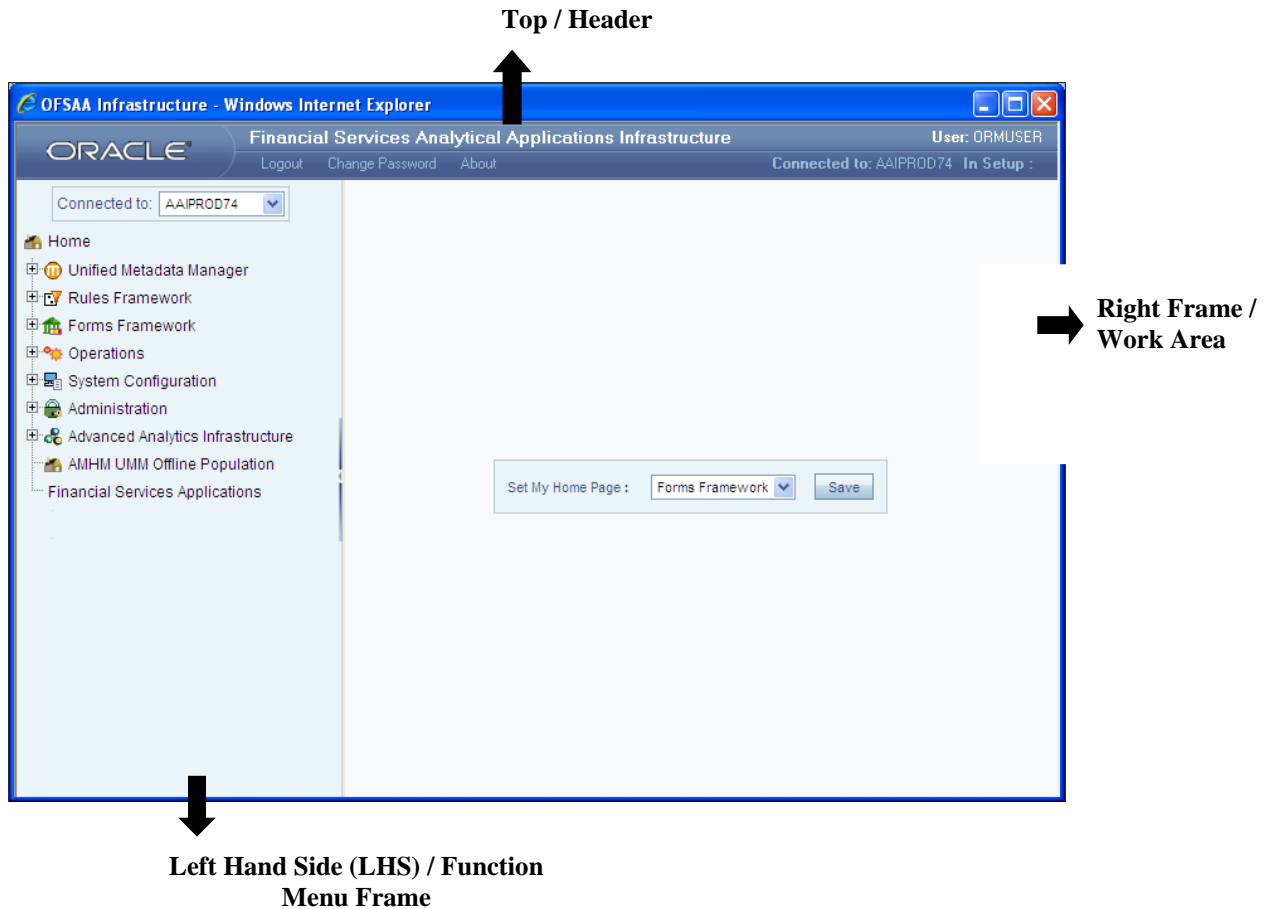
Top / Header

OFSAA Infrastructure - Windows Internet Explorer

ORACLE

Financial Services Analytical Applications Infrastructure

User: ORMUSER

Logout Change Password About

Connected to: AAIPROD74 In Setup :

Connected to: AAIPROD74

Home
Unified Metadata Manager
Rules Framework
Forms Framework
Operations
System Configuration
Administration
Advanced Analytics Infrastructure
AMHM UMM Offline Population
Financial Services Applications

Right Frame / Work Area

Set My Home Page : Forms Framework Save

Left Hand Side (LHS) / Function Menu Frame